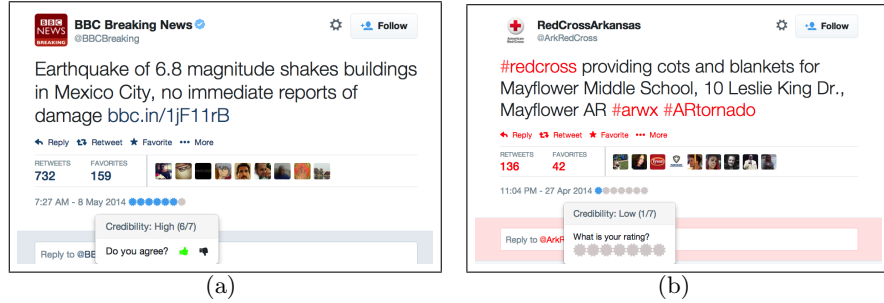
BBC NEWS

BBC Breaking News
@BBCBreaking

Follow

Earthquake of 6.8 magnitude shakes buildings in Mexico City, no immediate reports of damage bbc.in/1jF11rB

Reply Retweet Favorite More

RETWEETS 732 FAVORITES 159

7:27 AM - 8 May 2014

Credibility: High (6/7)

Do you agree?

Reply to @BB

(a)

American Red Cross

RedCrossArkansas
@ArkRedCross

Follow

#redcross providing cots and blankets for Mayflower Middle School, 10 Leslie King Dr., Mayflower AR #arwx #ARtornado

Reply Retweet Favorite More

RETWEETS 136 FAVORITES 42

11:04 PM - 27 Apr 2014

Credibility: Low (1/7)

What is your rating?

Reply to @ArkR

(b)